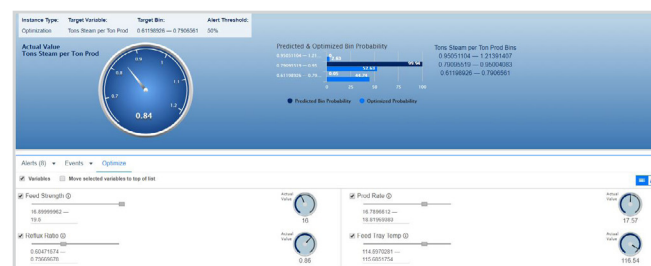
| Instance Type: | Target Variable: | Target Bin: | Alert Threshold: |
|---|---|---|---|
| Optimization | Tons Steam per Ton Prod | 0.61198926 — 0.7906561 | 50% |

Actual Value
Tons Steam per Ton Prod

0.8
0.9
1
1.1
1.2
0.7
0.6
0.84

Predicted & Optimized Bin Probability

0.95051104 — 1.21...
0.79065619 — 0.95...
0.61198926 — 0.79...

0
25
50
75
100

Predicted Bin Probability
Optimized Bin Probability

Tons Steam per Ton Prod Bins
0.95051104 — 1.21391487
0.79065619 — 0.95004083
0.61198926 — 0.7906561

Alerts (8)
Events
Optimize

Variables
Move selected variables to top of list

Feed Strength
16.89999962 —
19.5
Actual Value
16

Prod Rate
16.78986 12 —
18.61969083
Actual Value
17.57

Reflux Ratio
0.50471674 —
0.75006676
Actual Value
0.86

Feed Tray Temp
114.9970281 —
115.0051754
Actual Value
116.54